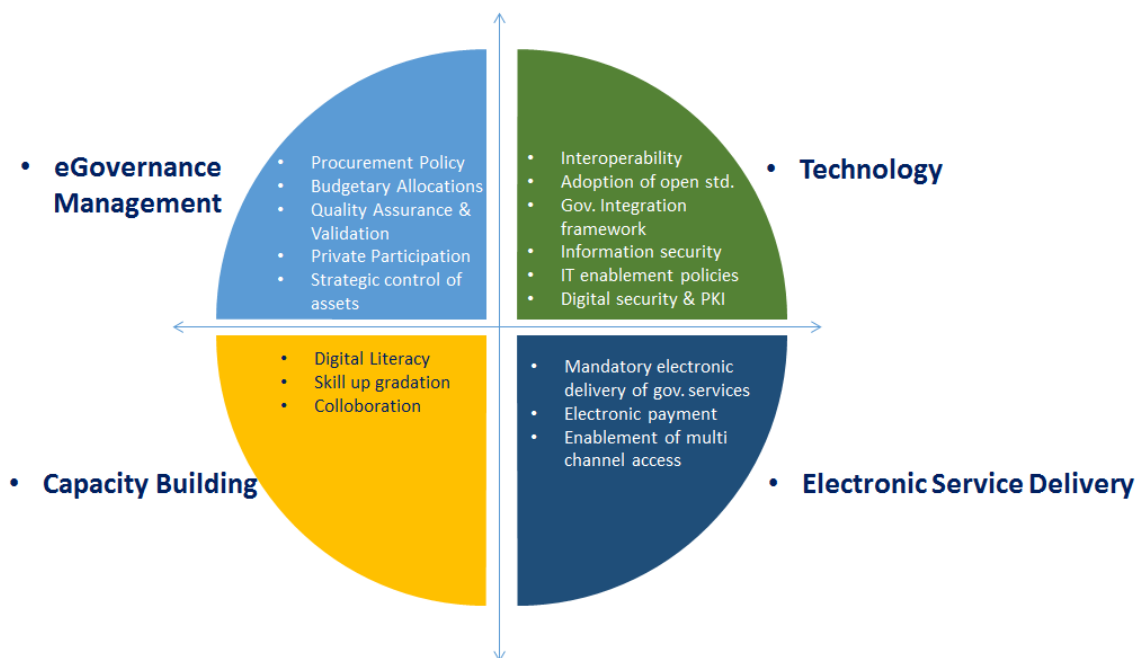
• eGovernance Management

• Procurement Policy
• Budgetary Allocations
• Quality Assurance & Validation
• Private Participation
• Strategic control of assets

• Interoperability
• Adoption of open std.
• Gov. Integration framework
• Information security
• IT enablement policies
• Digital security & PKI

• Technology

• Digital Literacy
• Skill up gradation
• Colloboration

• Mandatory electronic delivery of gov. services
• Electronic payment
• Enablement of multi channel access

• Capacity Building

• Electronic Service Delivery